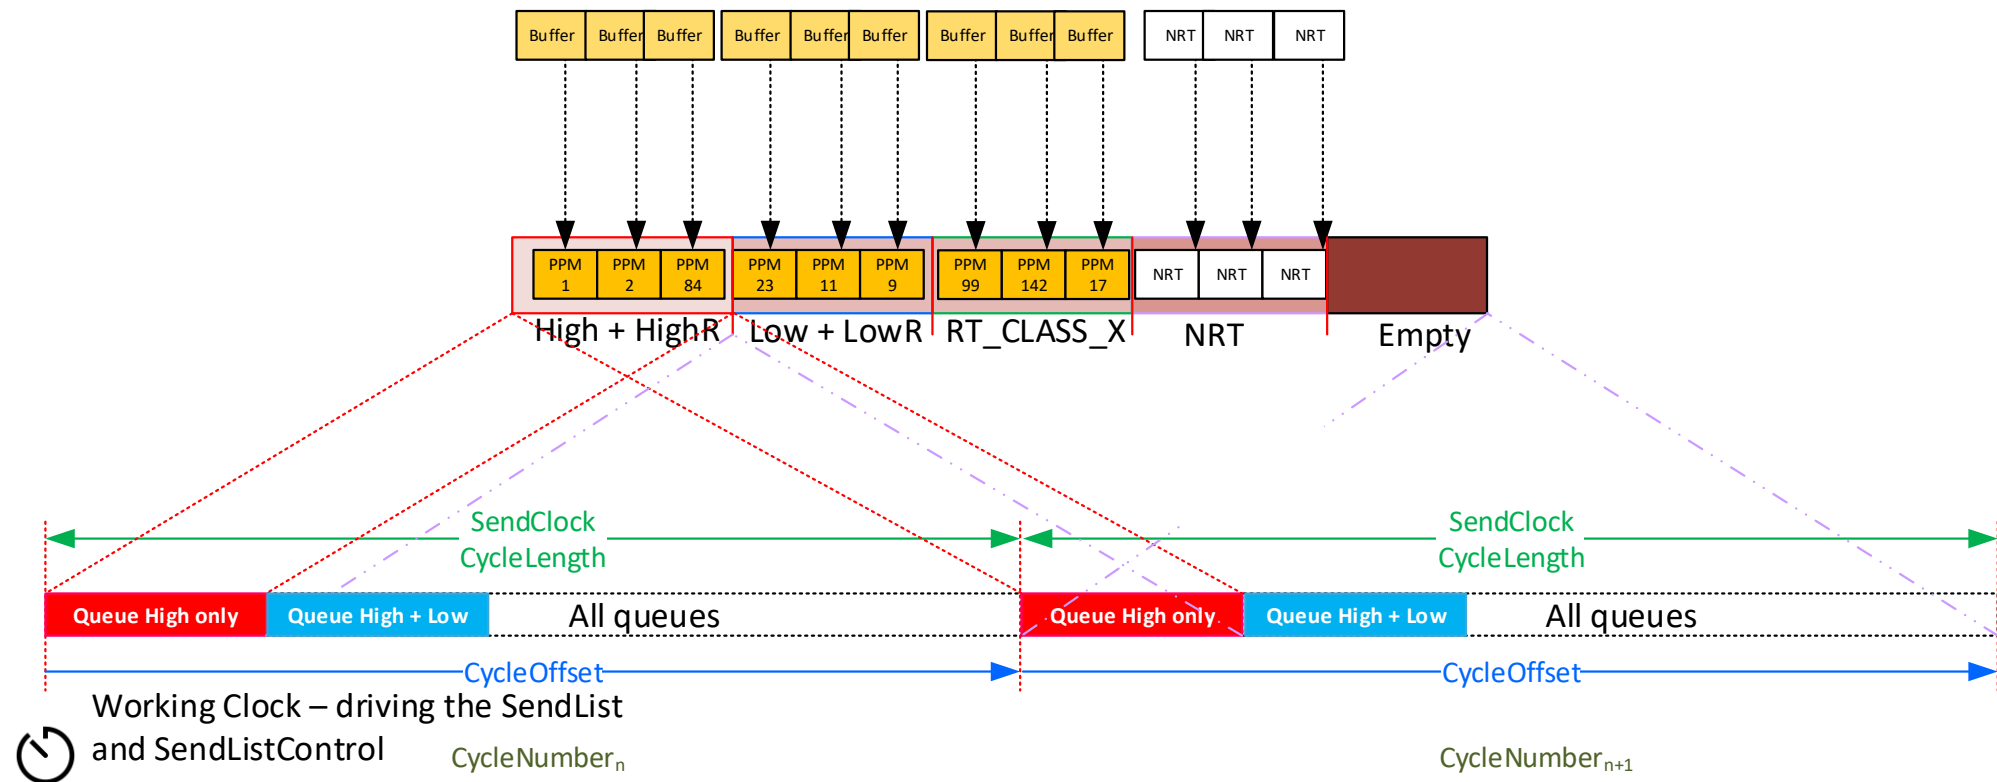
Buffer Buffer Buffer Buffer Buffer Buffer Buffer Buffer Buffer NRT NRT NRT

PPM 1 PPM 2 PPM 84 PPM 23 PPM 11 PPM 9 PPM 99 PPM 142 PPM 17 NRT NRT NRT

High + HighR Low + LowR RT_CLASS_X NRT Empty

SendClock CycleLength

SendClock CycleLength

Queue High only Queue High + Low All queues Queue High only Queue High + Low All queues

CycleOffset

CycleOffset

Working Clock – driving the SendList and SendListControl

CycleNumber$_n$

CycleNumber$_{n+1}$